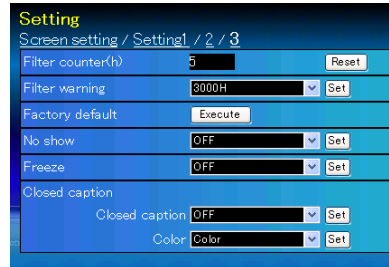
Setting
Screen setting / Setting1 / 2 / 3

| | | |
|---|---|---|
| Filter counter(h) | 5 | Reset |
| Filter warning | 3000H | Set |
| Factory default | Execute | |
| No show | OFF | Set |
| Freeze | OFF | Set |
| Closed caption | | |
| Closed caption | OFF | Set |
| Color | Color | Set |